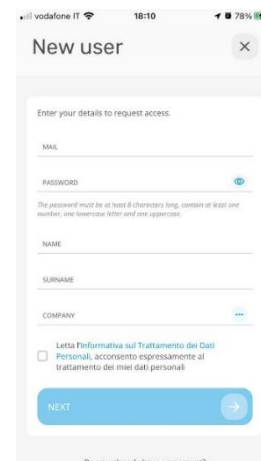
vodafone IT 18:10 78%

New user

Enter your details to request access.

MAIL

PASSWORD

The password must be at least 8 characters long, contain at least one number, one lowercase letter and one uppercase.

NAME

SURNAME

COMPANY

Letta l'Informativa sul Trattamento dei Dati Personali, acconsento espressamente al trattamento dei miei dati personali

NEXT

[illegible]